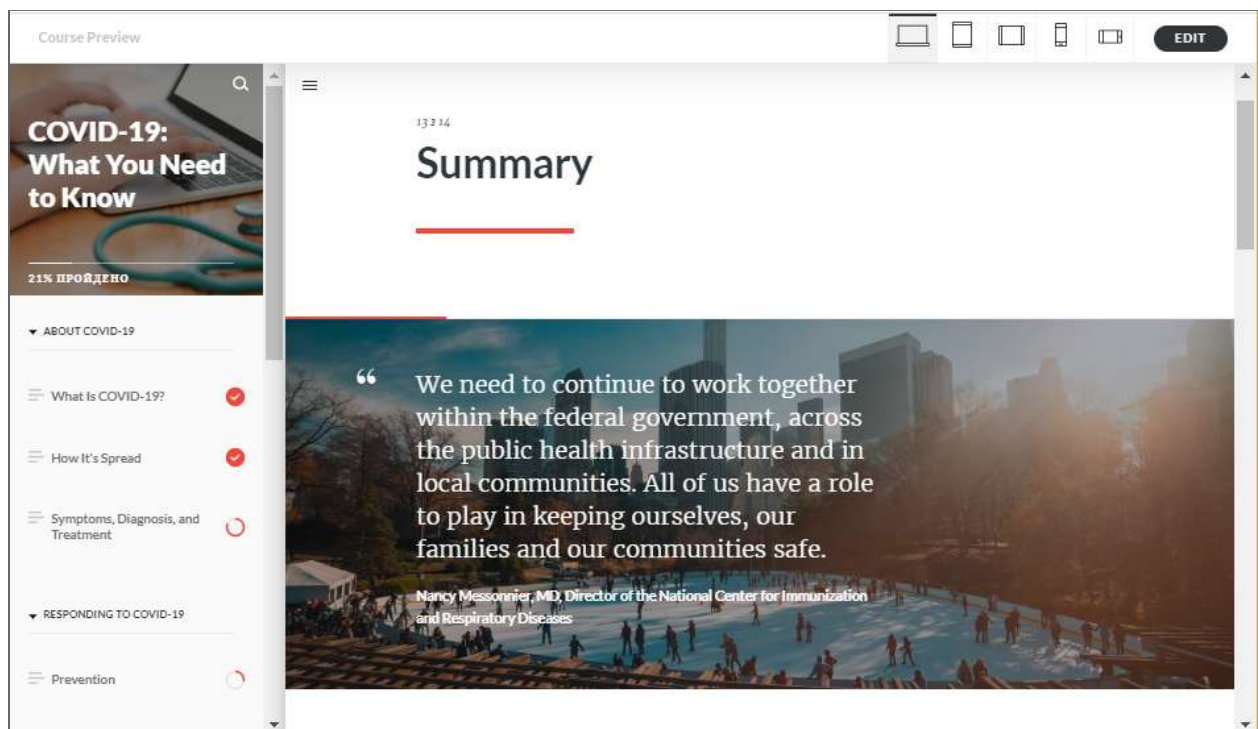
Course Preview

EDIT

COVID-19: What You Need to Know

21% ПРОЙДЕНО

ABOUT COVID-19

What Is COVID-19?

How It's Spread

Symptoms, Diagnosis, and Treatment

RESPONDING TO COVID-19

Prevention

13 з 14

Summary

“

We need to continue to work together within the federal government, across the public health infrastructure and in local communities. All of us have a role to play in keeping ourselves, our families and our communities safe.

Nancy Messonnier, MD, Director of the National Center for Immunization and Respiratory Diseases